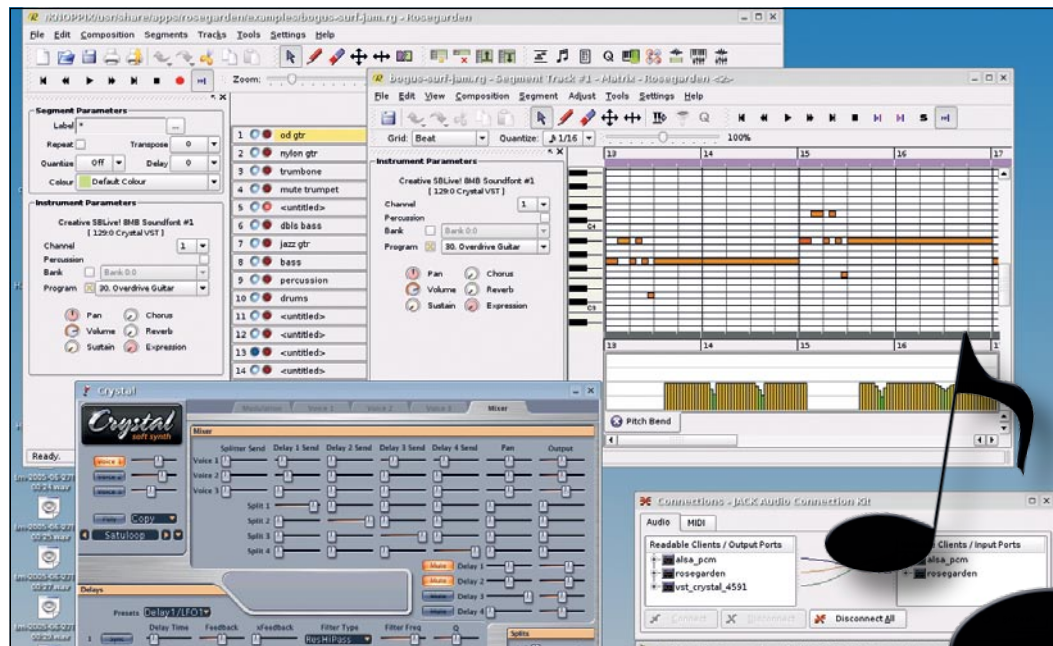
/KNOPPIX/usr/share/apps/rosegarden/examples/bogus-surf-jam.rg - Rosegarden

File Edit Composition Segments Tracks Tools Settings Help

Zoom:

Segment Parameters
Label *
Repeat
Transpose 0
Quantize Off
Delay 0
Colour Default Colour

Instrument Parameters
Creative SBLive! 8MB Soundfont #1
[ 129:0 Crystal VST ]
Channel 1
Percussion
Bank Bank 0:0
Program 30. Overdrive Guitar
Pan
Chorus
Volume
Reverb
Sustain
Expression

1 od gtr
2 nylon gtr
3 trombone
4 mute trumpet
5 <untitled>
6 dbls bass
7 jazz gtr
8 bass
9 percussion
10 drums
11 <untitled>
12 <untitled>
13 <untitled>
14 <untitled>

Ready.

bogus-surf-jam.rg - Segment Track #1 - Matrix - Rosegarden <2>

File Edit View Composition Segment Adjust Tools Settings Help

Grid: Beat
Quantize: 1/16
100%

Instrument Parameters
Creative SBLive! 8MB Soundfont #1
[ 129:0 Crystal VST ]
Channel 1
Percussion
Bank Bank 0:0
Program 30. Overdrive Guitar
Pan
Chorus
Volume
Reverb
Sustain
Expression

13 14 15 16 17
C4
C3
13 14 15 16 1

Pitch Bend

Crystal

Crystal soft synth

Modulation Voice 1 Voice 2 Voice 3 Mixer

Mixer
Splitter Send Delay 1 Send Delay 2 Send Delay 3 Send Delay 4 Send Pan Output
Voice 1
Voice 2
Voice 3
Split 1
Split 2
Split 3
Split 4
Copy
Satuloop
Mute Delay 1
Mute Delay 2
Mute Delay 3
Mute Delay 4

Delays
Presets Delay1/LFO1
Delay Time Feedback xFeedback Filter Type Filter Freq Q
ResHiPass
Splits

Connections - JACK Audio Connection Kit
Audio MIDI
Readable Clients / Output Ports
alsa_pcm
rosegarden
vst_crystal_4591
Clients / Input Ports
alsa_pcm
rosegarden
Connect
Disconnect
Disconnect All